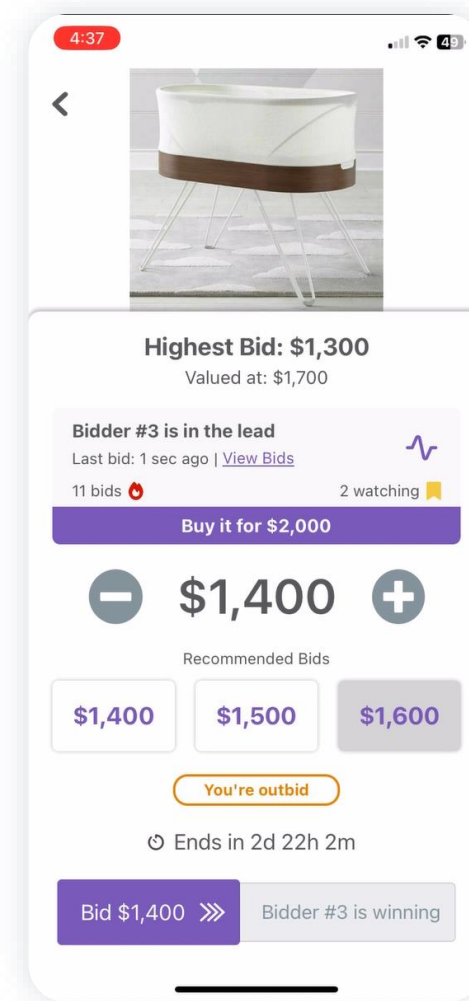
4:37

49

Highest Bid: $1,300
Valued at: $1,700

Bidder #3 is in the lead
Last bid: 1 sec ago | View Bids

11 bids

2 watching

Buy it for $2,000

$1,400

Recommended Bids

$1,400

$1,500

$1,600

You're outbid

Ends in 2d 22h 2m

Bid $1,400

Bidder #3 is winning